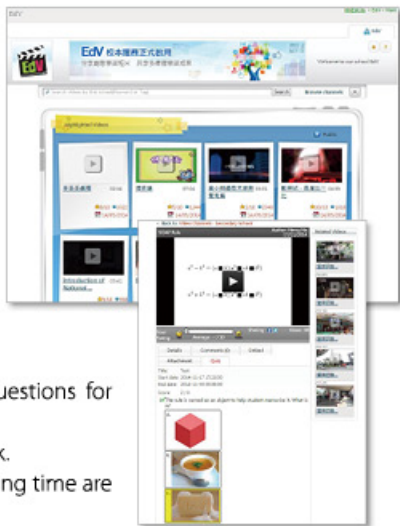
EdV

EdV 校本服務正式啟用

Welcome to our school EdV

Search

Browse channels

Highlighted Videos

Introduction of National...

$x^2 + 1^2 = (x+1)(x^2 - x + 1^2)$

$x^3 - 1^3 = (x-1)(x^2 + x + 1^2)$

Details

Comments

Attachment

Quiz

Related Videos

uestions for

k.

ing time are